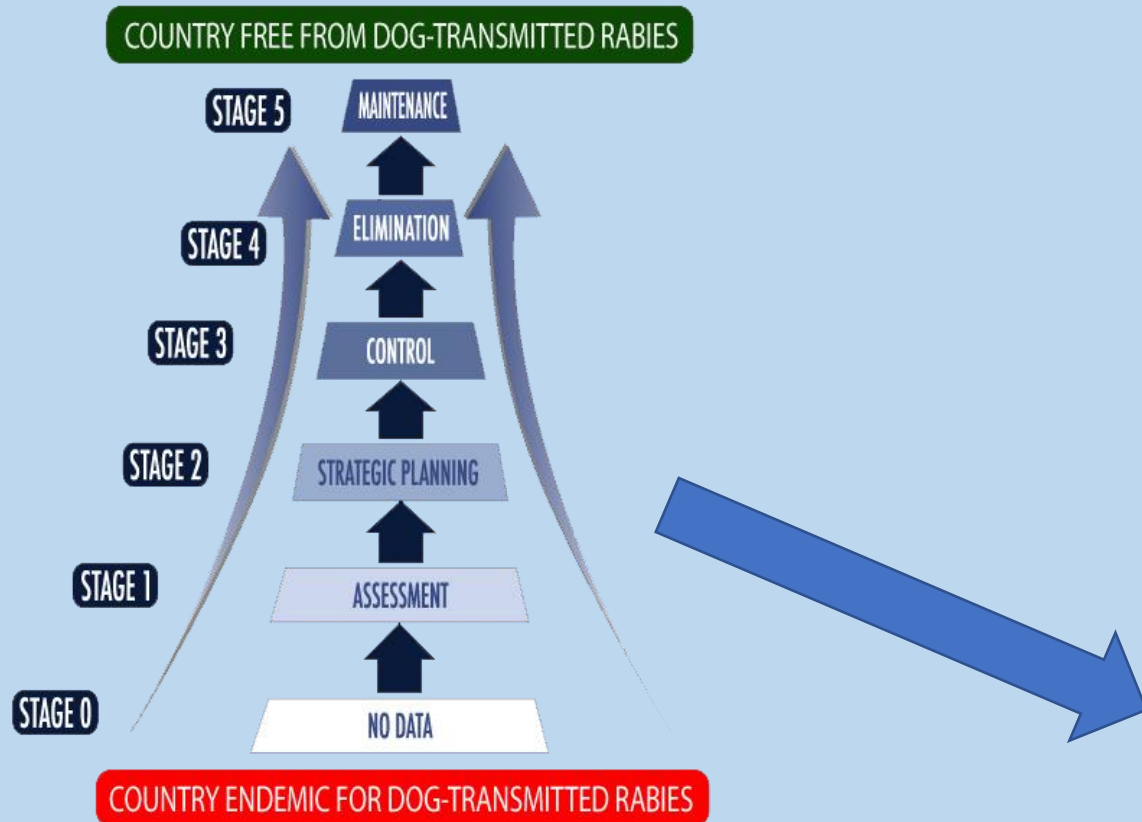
COUNTRY FREE FROM DOG-TRANSMITTED RABIES

STAGE 5

MAINTENANCE

STAGE 4

ELIMINATION

STAGE 3

CONTROL

STAGE 2

STRATEGIC PLANNING

STAGE 1

ASSESSMENT

STAGE 0

NO DATA

COUNTRY ENDEMIC FOR DOG-TRANSMITTED RABIES